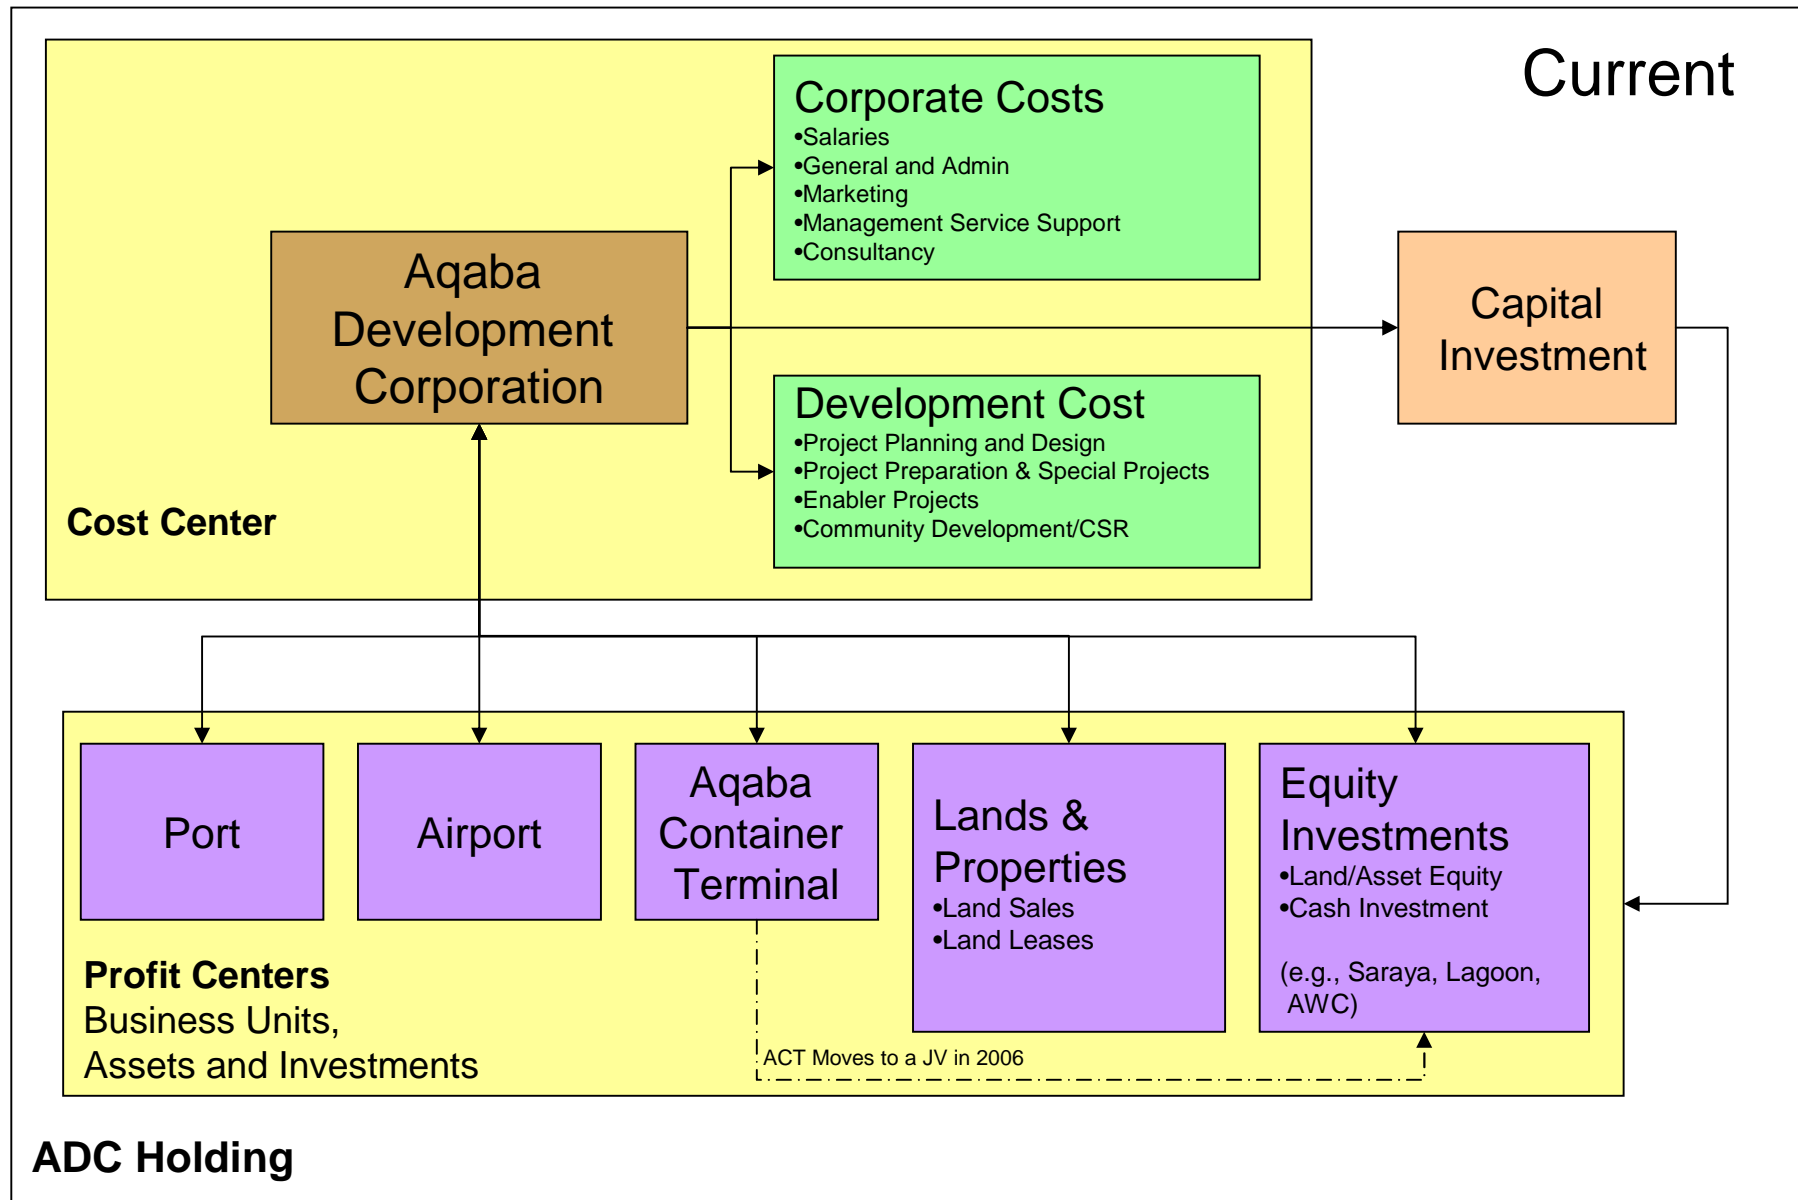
Current

Corporate Costs
•Salaries
•General and Admin
•Marketing
•Management Service Support
•Consultancy

Aqaba Development Corporation

Capital Investment

Development Cost
•Project Planning and Design
•Project Preparation & Special Projects
•Enabler Projects
•Community Development/CSR

Cost Center

Port

Airport

Aqaba Container Terminal

Lands & Properties
•Land Sales
•Land Leases

Equity Investments
•Land/Asset Equity
•Cash Investment

(e.g., Saraya, Lagoon, AWC)

Profit Centers
Business Units,
Assets and Investments

ACT Moves to a JV in 2006

ADC Holding